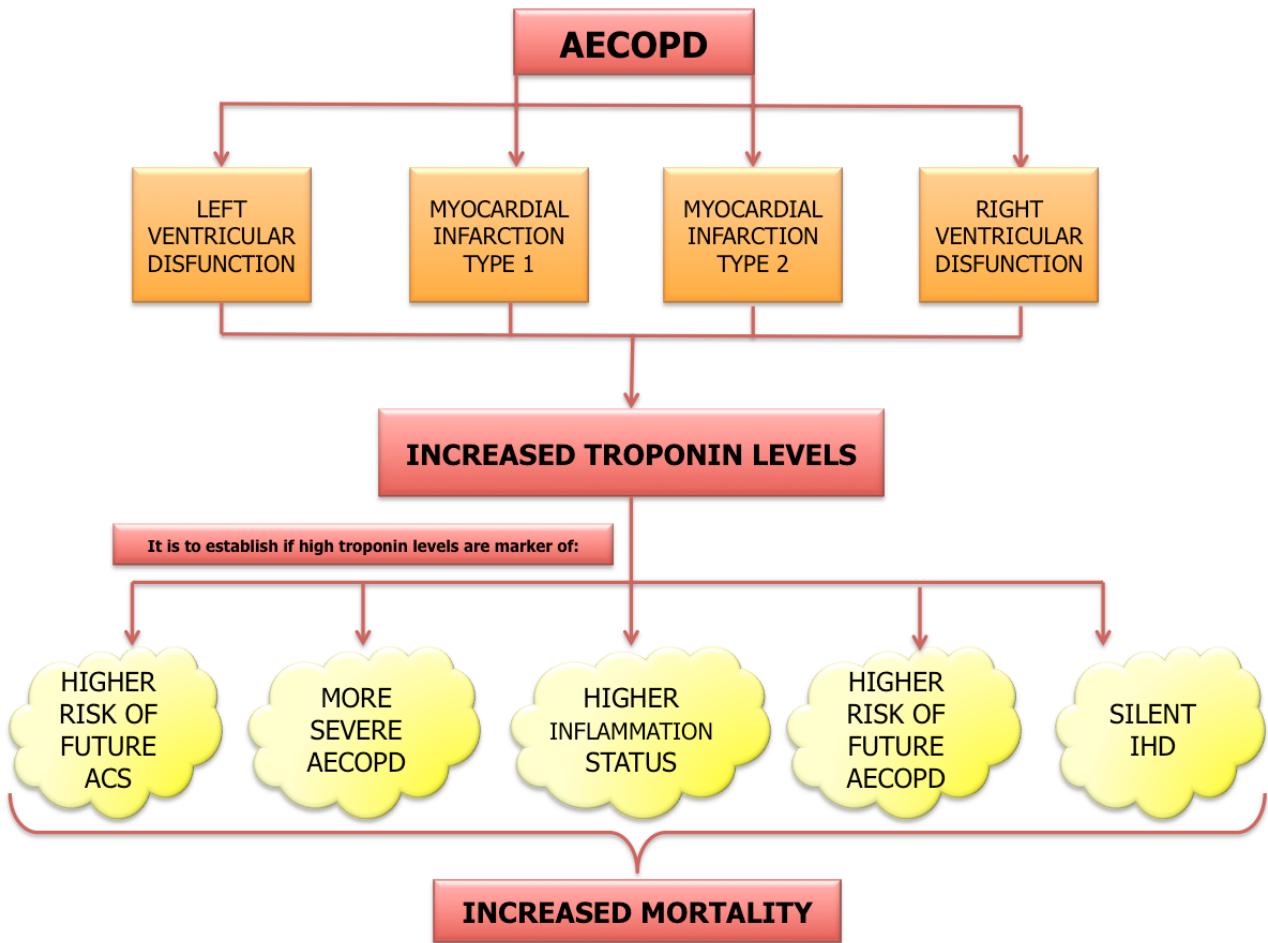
AECOPD

LEFT VENTRICULAR DISFUNCTION

MYOCARDIAL INFARCTION TYPE 1

MYOCARDIAL INFARCTION TYPE 2

RIGHT VENTRICULAR DISFUNCTION

INCREASED TROPONIN LEVELS

It is to establish if high troponin levels are marker of:

HIGHER RISK OF FUTURE ACS

MORE SEVERE AECOPD

HIGHER INFLAMMATION STATUS

HIGHER RISK OF FUTURE AECOPD

SILENT IHD

INCREASED MORTALITY